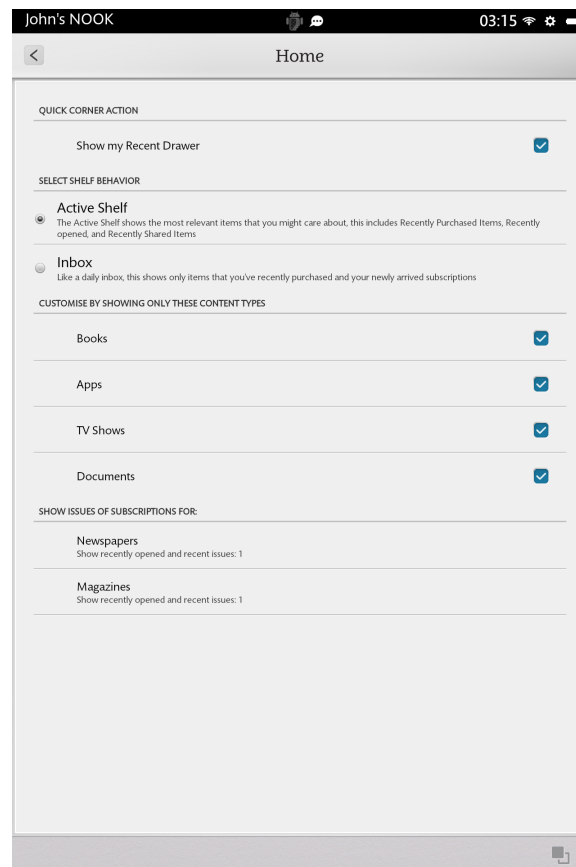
John's NOOK 03:15

<

Home

QUICK CORNER ACTION

Show my Recent Drawer

SELECT SHELF BEHAVIOR

Active Shelf
The Active Shelf shows the most relevant items that you might care about, this includes Recently Purchased Items, Recently opened, and Recently Shared Items

Inbox
Like a daily inbox, this shows only items that you've recently purchased and your newly arrived subscriptions

CUSTOMISE BY SHOWING ONLY THESE CONTENT TYPES

Books

Apps

TV Shows

Documents

SHOW ISSUES OF SUBSCRIPTIONS FOR:

Newspapers
Show recently opened and recent issues: 1

Magazines
Show recently opened and recent issues: 1